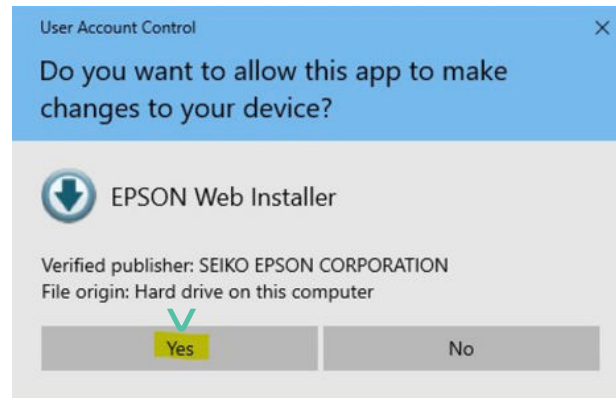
User Account Control

×

Do you want to allow this app to make changes to your device?

EPSON Web Installer

Verified publisher: SEIKO EPSON CORPORATION
File origin: Hard drive on this computer

Yes

No